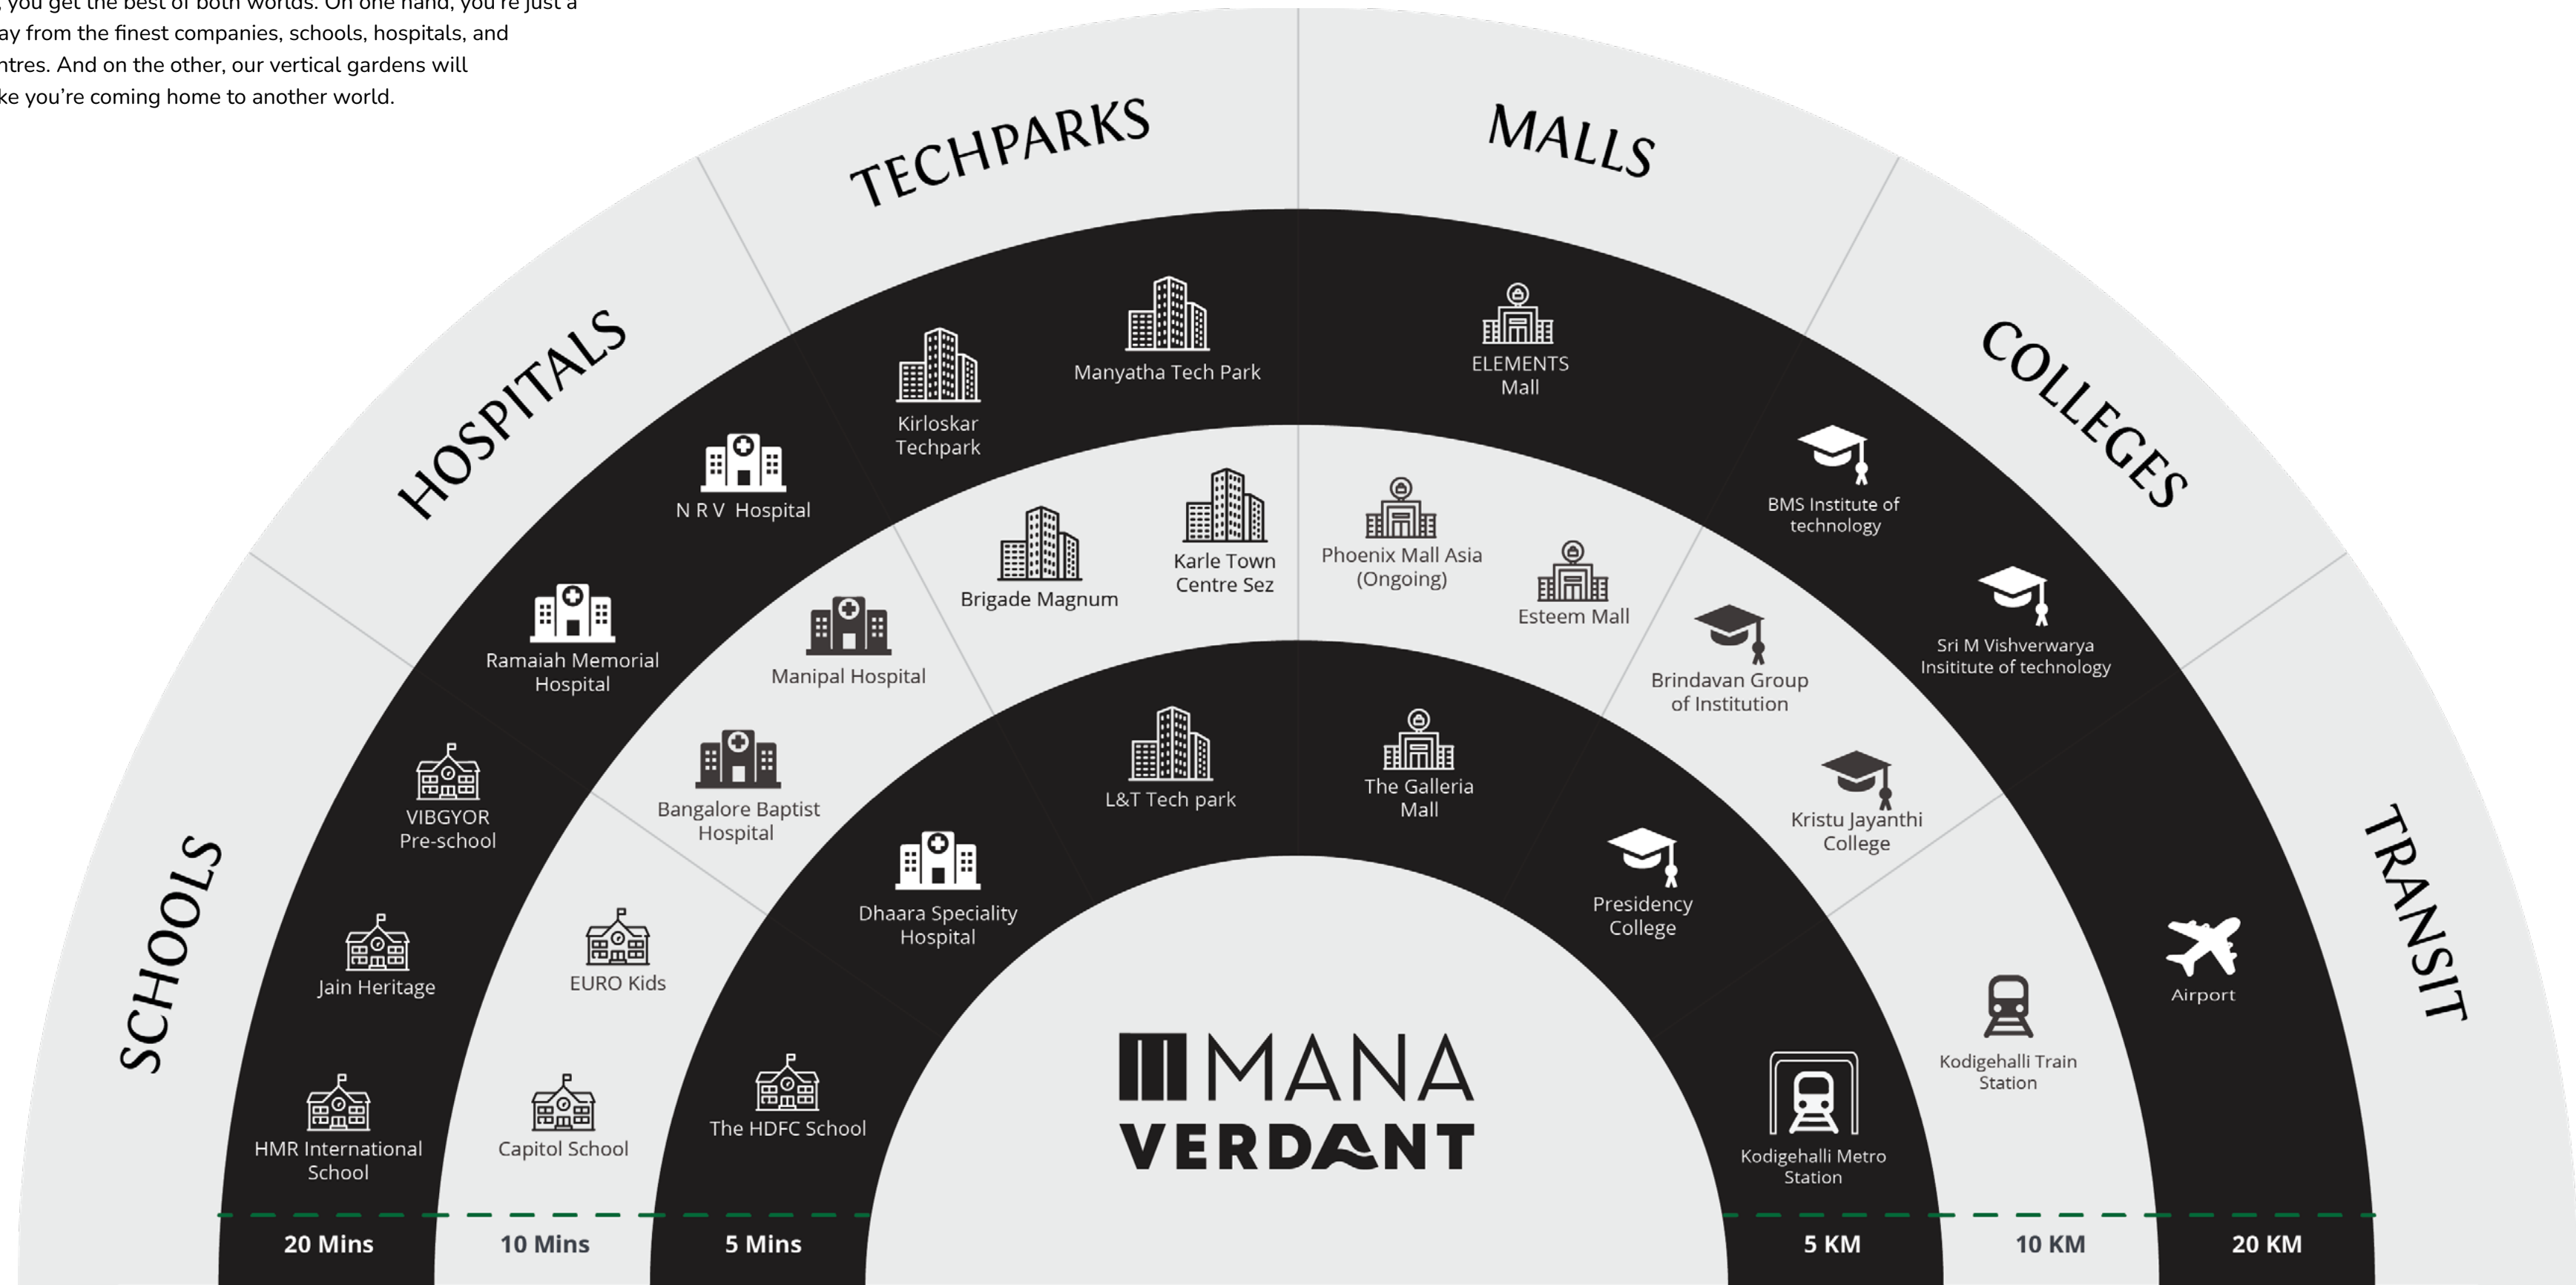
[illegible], you get the best of both worlds. On one hand, you're just a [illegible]ay from the finest companies, schools, hospitals, and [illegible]ntres. And on the other, our vertical gardens will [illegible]ke you're coming home to another world.

TECHPARKS

MALLS

HOSPITALS

COLLEGES

SCHOOLS

TRANSIT

Manyatha Tech Park

ELEMENTS Mall

Kirloskar Techpark

N R V Hospital

BMS Institute of technology

Brigade Magnum

Karle Town Centre Sez

Phoenix Mall Asia (Ongoing)

Esteem Mall

Ramaiah Memorial Hospital

Manipal Hospital

Brindavan Group of Institution

Sri M Vishverwarya Insititute of technology

VIBGYOR Pre-school

Bangalore Baptist Hospital

L&T Tech park

The Galleria Mall

Kristu Jayanthi College

Dhaara Speciality Hospital

Presidency College

Jain Heritage

EURO Kids

Airport

MANA VERDANT

Kodigehalli Train Station

HMR International School

Capitol School

The HDFC School

Kodigehalli Metro Station

20 Mins

10 Mins

5 Mins

5 KM

10 KM

20 KM